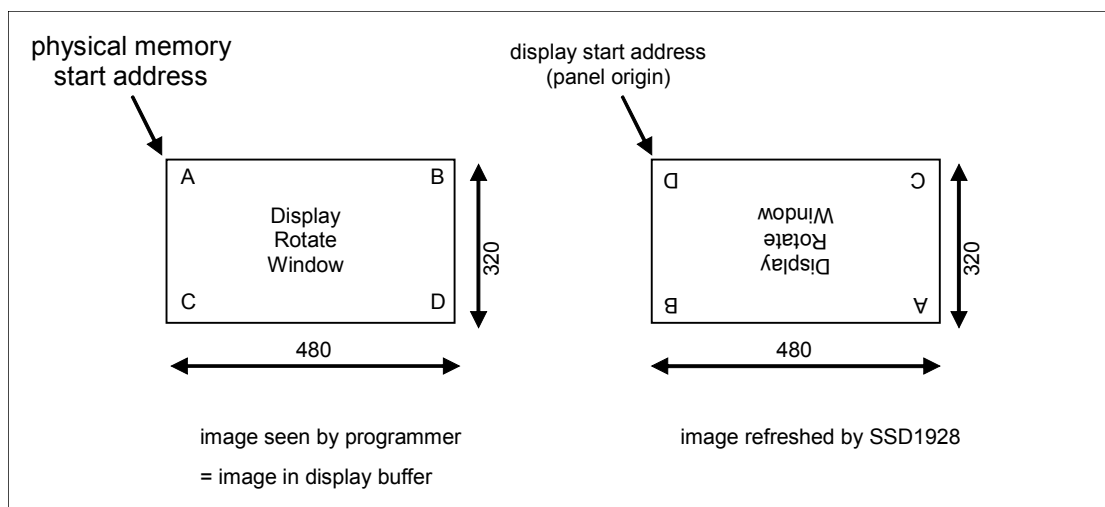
physical memory start address

A

B

Display Rotate Window

C

D

320

480

image seen by programmer

= image in display buffer

display start address (panel origin)

D

C

Display Rotate Window

B

A

320

480

image refreshed by SSD1928